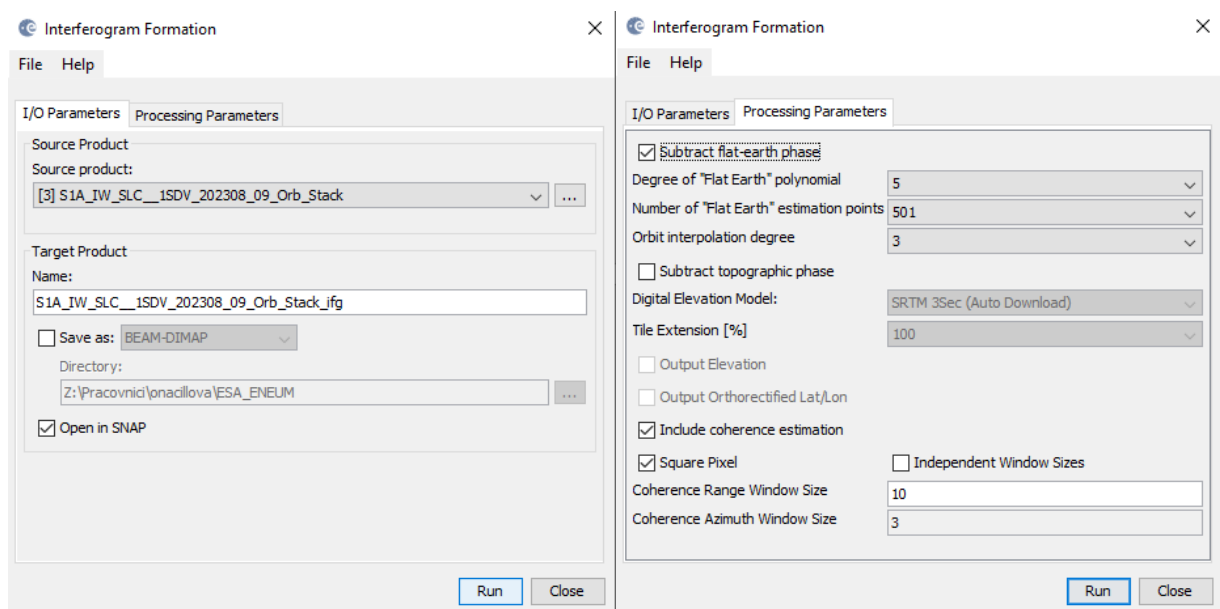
Interferogram Formation

File Help

I/O Parameters | Processing Parameters

Source Product
Source product:
[3] S1A_IW_SLC__1SDV_202308_09_Orb_Stack ...

Target Product
Name:
S1A_IW_SLC__1SDV_202308_09_Orb_Stack_ifg
Save as: BEAM-DIMAP
Directory:
Z:\Pracovnici\onacillova\ESA_ENEUM ...
Open in SNAP

Run Close

Interferogram Formation

File Help

I/O Parameters | Processing Parameters

Subtract flat-earth phase
Degree of "Flat Earth" polynomial 5
Number of "Flat Earth" estimation points 501
Orbit interpolation degree 3
Subtract topographic phase
Digital Elevation Model: SRTM 3Sec (Auto Download)
Tile Extension [%] 100
Output Elevation
Output Orthorectified Lat/Lon
Include coherence estimation
Square Pixel
Independent Window Sizes
Coherence Range Window Size 10
Coherence Azimuth Window Size 3

Run Close